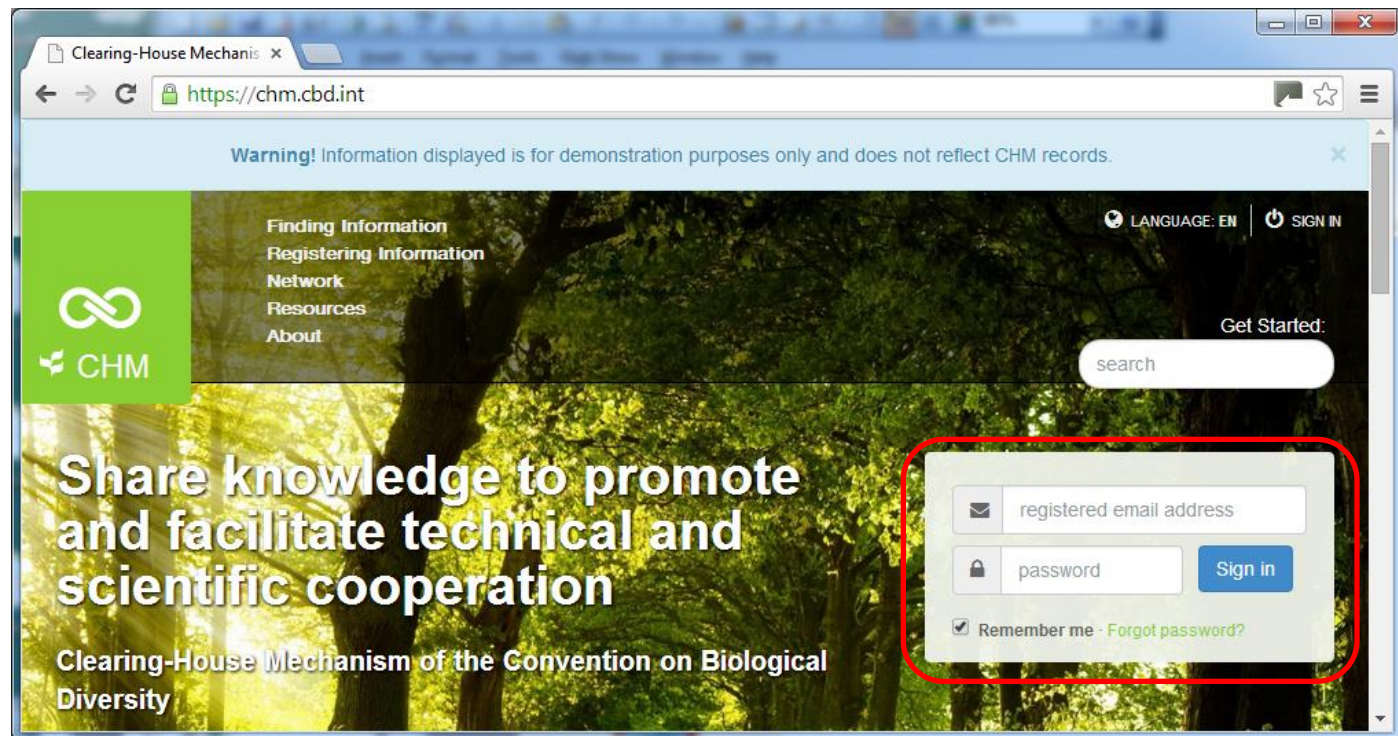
Clearing-House Mechanis ×

https://chm.cbd.int

**Warning!** Information displayed is for demonstration purposes only and does not reflect CHM records.

CHM

Finding Information
Registering Information
Network
Resources
About

LANGUAGE: EN
SIGN IN

Get Started:

search

Share knowledge to promote and facilitate technical and scientific cooperation

Clearing-House Mechanism of the Convention on Biological Diversity

registered email address

password

Sign in

Remember me · Forgot password?